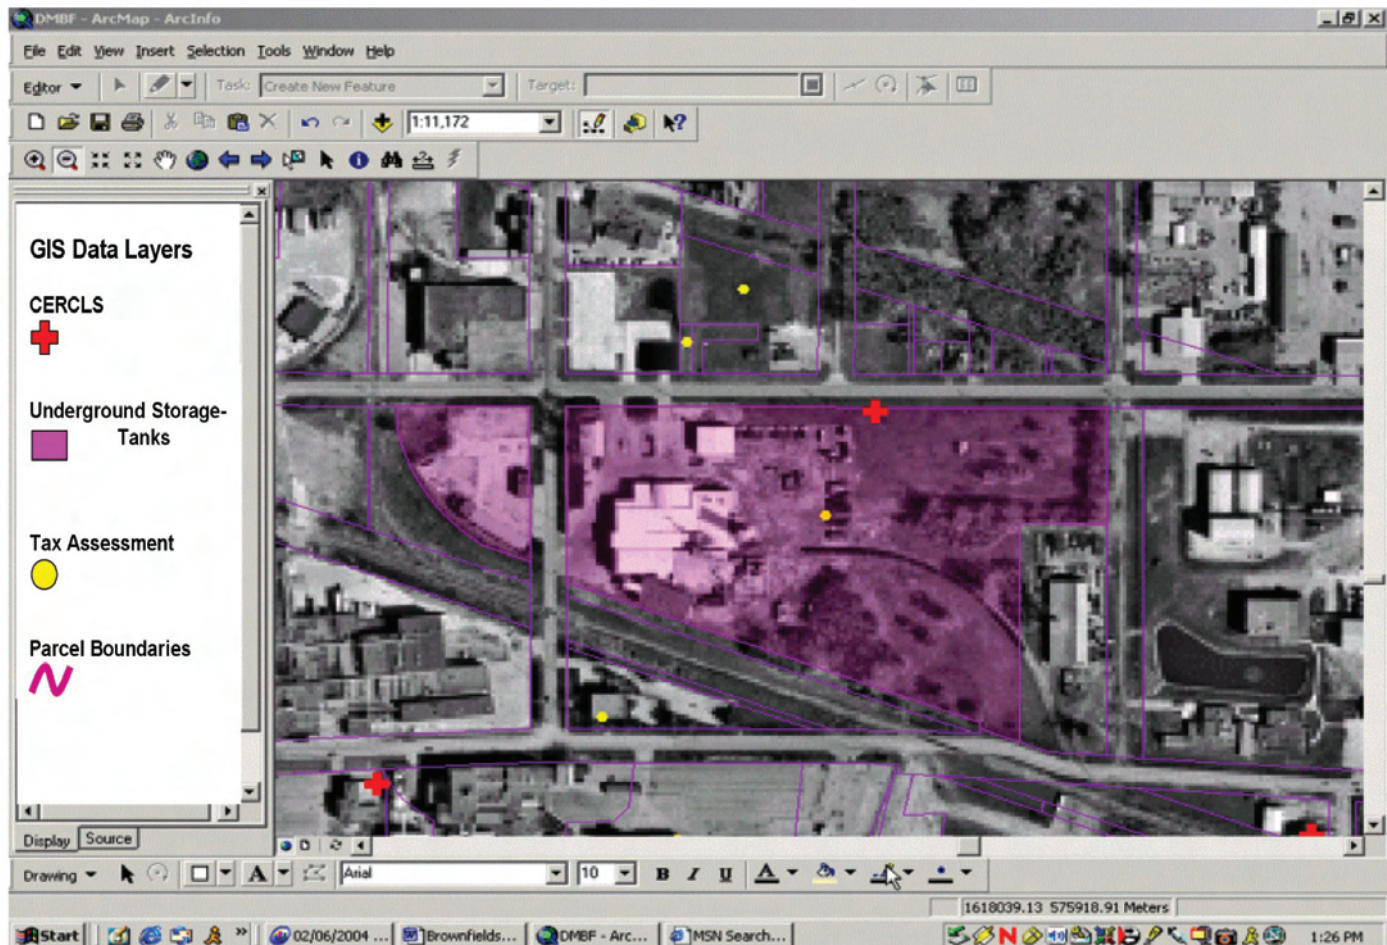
DMBF - ArcMap - ArcInfo

File Edit View Insert Selection Tools Window Help

Editor Task: Create New Feature Target:

1:11,172

GIS Data Layers

CERCLS

Underground Storage-Tanks

Tax Assessment

Parcel Boundaries

Display Source

Drawing Arial 10 B I U

1618039.13 575918.91 Meters

Start 02/06/2004 ... Brownfields... DMBF - Arc... MSN Search... 1:26 PM